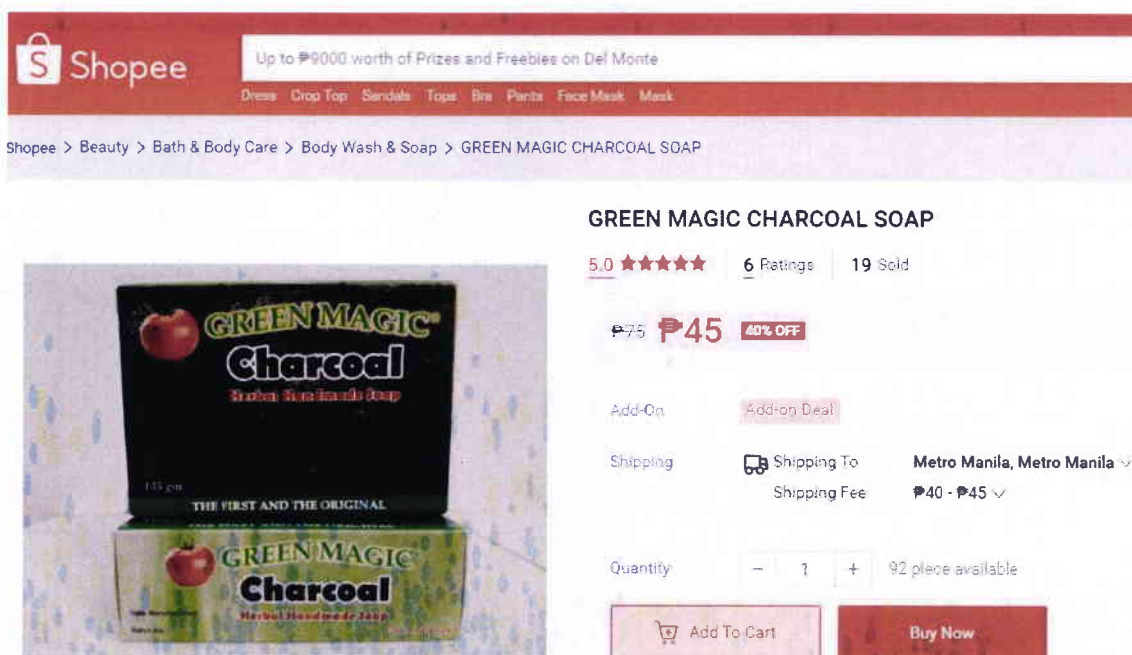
Shopee

Up to ₱9000 worth of Prizes and Freebies on Del Monte

Dress Crop Top Sandals Tops Bra Pants Face Mask Mask

Shopee > Beauty > Bath & Body Care > Body Wash & Soap > GREEN MAGIC CHARCOAL SOAP

GREEN MAGIC CHARCOAL SOAP

5.0 ★★★★★ 6 Ratings 19 Sold

₱75 ₱45 40% OFF

Add-On Add-on Deal

Shipping Shipping To Metro Manila, Metro Manila

Shipping Fee ₱40 - ₱45

Quantity − 1 + 92 piece available

Add To Cart Buy Now

GREEN MAGIC

Charcoal

Herbal Handmade Soap

135 grs

THE FIRST AND THE ORIGINAL

GREEN MAGIC

Charcoal

Herbal Handmade Soap